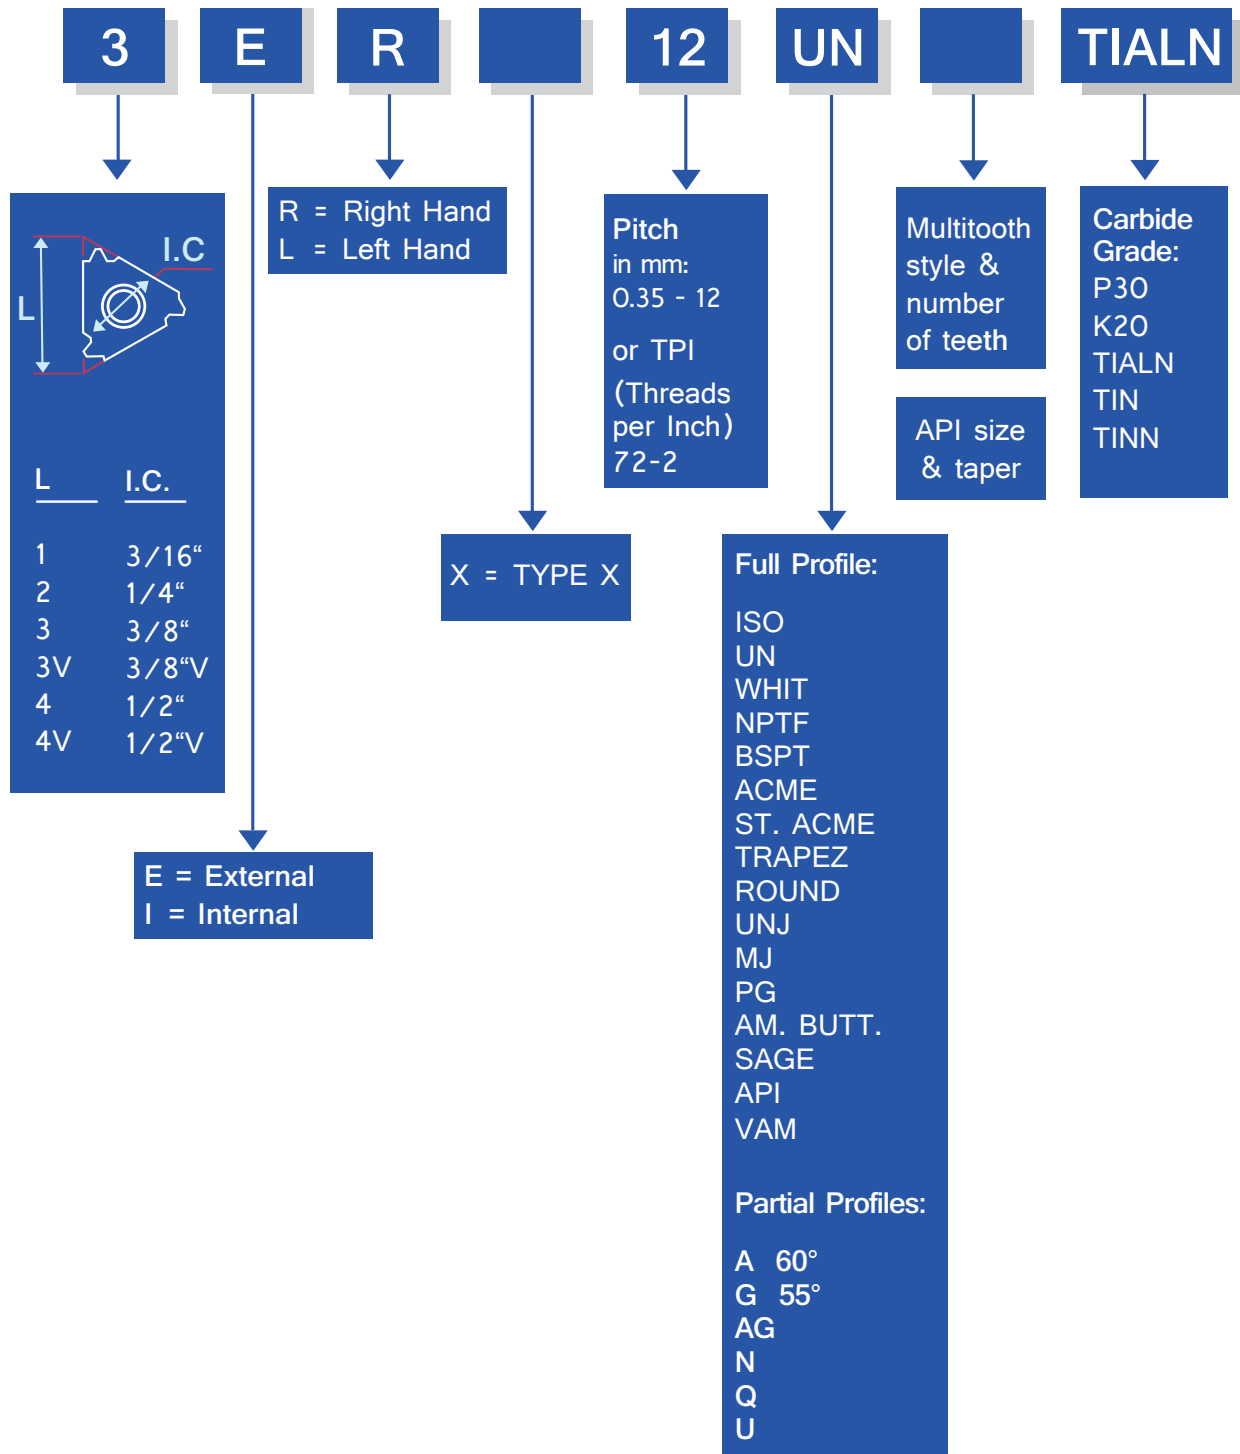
3 E R 12 UN TIALN

I.C
L

L I.C.

| L | I.C. |
|---|---|
| 1 | 3/16“ |
| 2 | 1/4“ |
| 3 | 3/8“ |
| 3V | 3/8“V |
| 4 | 1/2“ |
| 4V | 1/2“V |

E = External
I = Internal

R = Right Hand
L = Left Hand

X = TYPE X

Pitch
in mm:
0.35 - 12
or TPI
(Threads per Inch)
72-2

Full Profile:

ISO
UN
WHIT
NPTF
BSPT
ACME
ST. ACME
TRAPEZ
ROUND
UNJ
MJ
PG
AM. BUTT.
SAGE
API
VAM

Partial Profiles:

A 60°
G 55°
AG
N
Q
U

Multitooth style & number of teeth

API size & taper

Carbide Grade:
P30
K20
TIALN
TIN
TINN